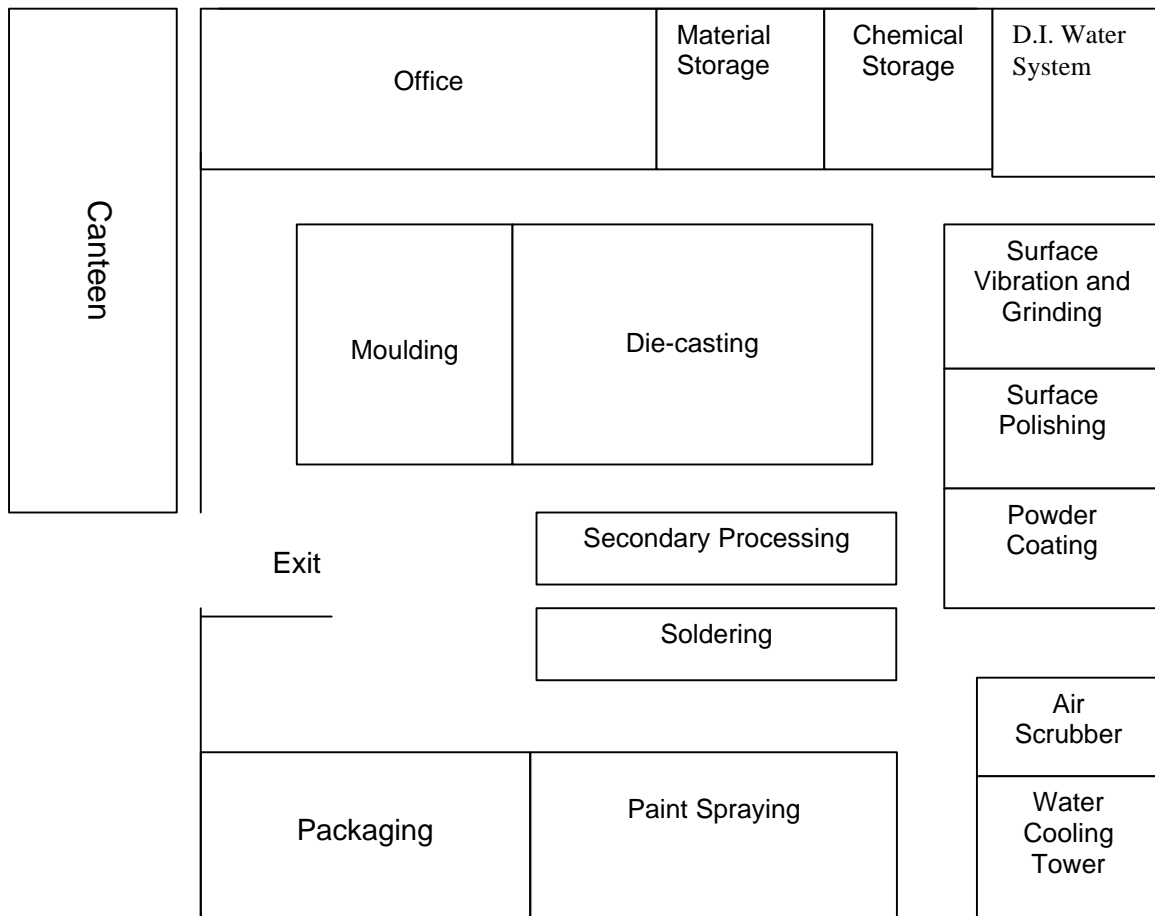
Canteen

Office

Material Storage

Chemical Storage

D.I. Water System

Moulding

Die-casting

Surface Vibration and Grinding

Surface Polishing

Powder Coating

Exit

Secondary Processing

Soldering

Air Scrubber

Water Cooling Tower

Packaging

Paint Spraying